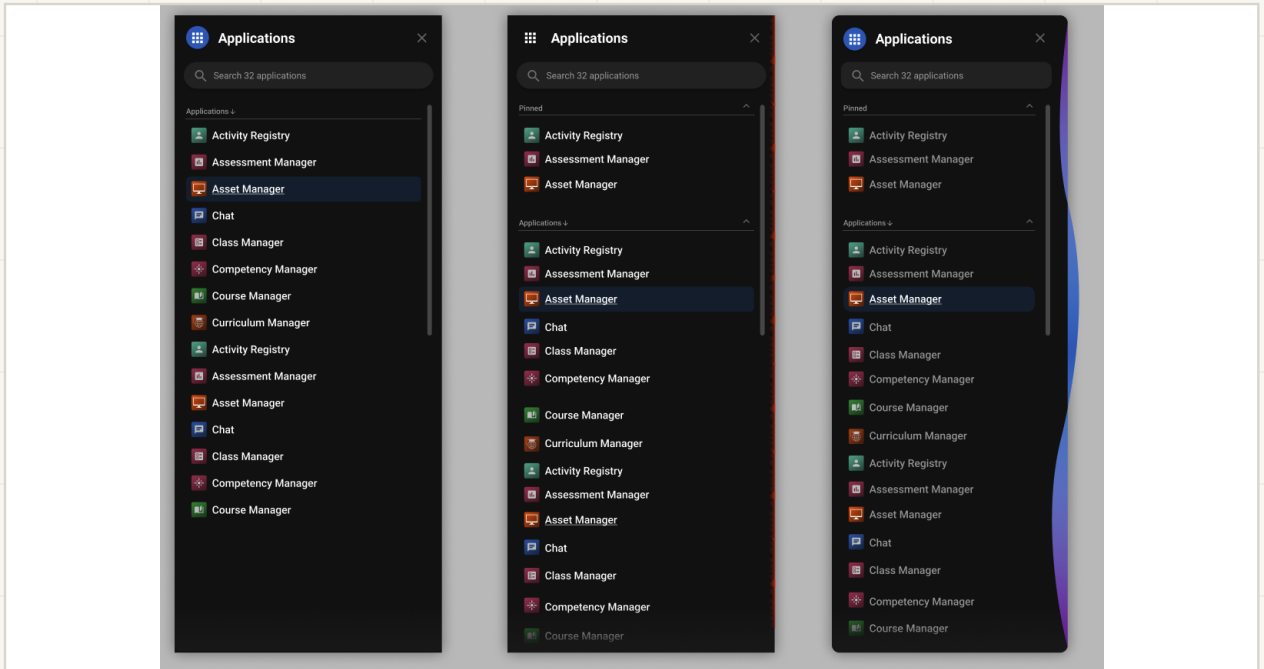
Applications

Search 32 applications

Applications ↓

Activity Registry
Assessment Manager
Asset Manager
Chat
Class Manager
Competency Manager
Course Manager
Curriculum Manager
Activity Registry
Assessment Manager
Asset Manager
Chat
Class Manager
Competency Manager
Course Manager

Applications

Search 32 applications

Pinned

Activity Registry
Assessment Manager
Asset Manager

Applications ↓

Activity Registry
Assessment Manager
Asset Manager
Chat
Class Manager
Competency Manager
Course Manager
Curriculum Manager
Activity Registry
Assessment Manager
Asset Manager
Chat
Class Manager
Competency Manager
Course Manager

Applications

Search 32 applications

Pinned

Activity Registry
Assessment Manager
Asset Manager

Applications ↓

Activity Registry
Assessment Manager
Asset Manager
Chat
Class Manager
Competency Manager
Course Manager
Curriculum Manager
Activity Registry
Assessment Manager
Asset Manager
Chat
Class Manager
Competency Manager
Course Manager